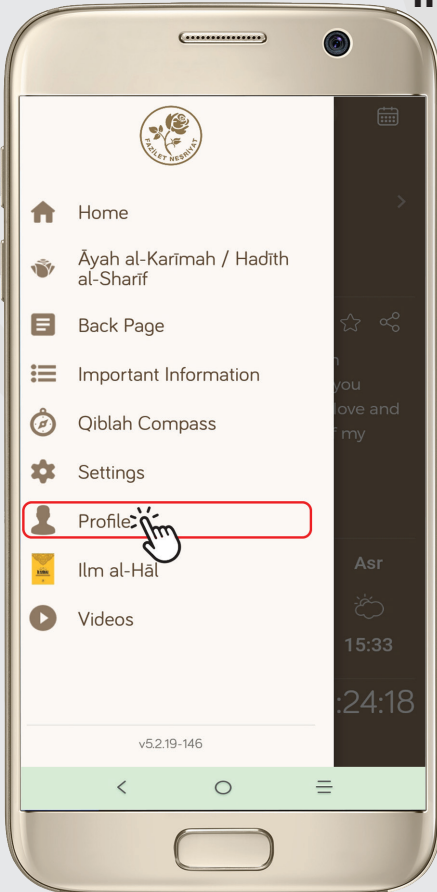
FAZILET NEŞRİYAT

Home

Āyah al-Karīmah / Hadīth al-Sharīf

Back Page

Important Information

Qiblah Compass

Settings

Profile

Ilm al-Hāl

Videos

v5.2.19-146

n
you
love and
f my

Asr

15:33

:24:18